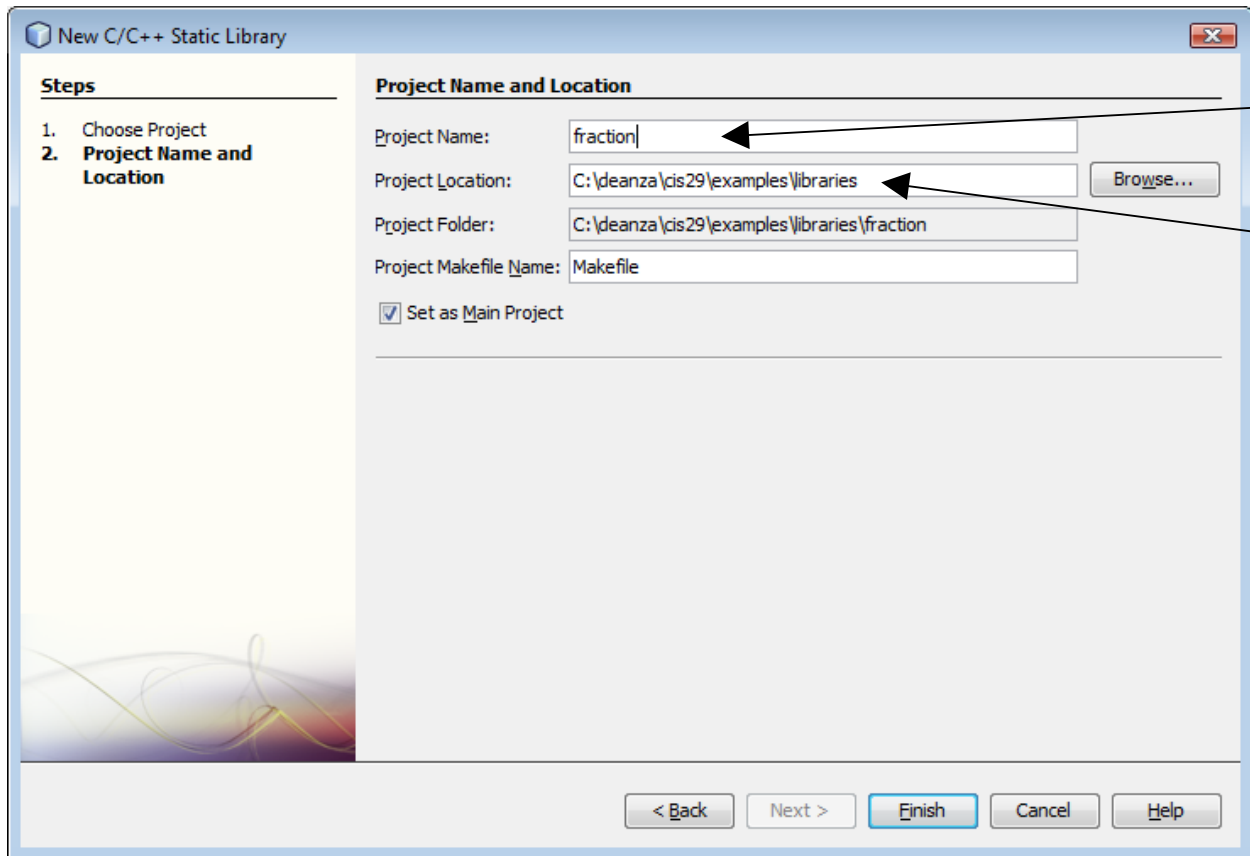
New C/C++ Static Library

Steps

1. Choose Project
2. Project Name and Location

Project Name and Location

Project Name: fraction

Project Location: C:\deanza\cis29\examples\libraries

Browse...

Project Folder: C:\deanza\cis29\examples\libraries\fraction

Project Makefile Name: Makefile

Set as Main Project

< Back | Next > | Finish | Cancel | Help